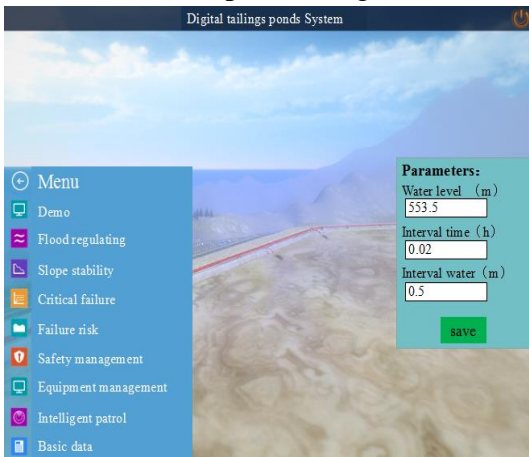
Digital tailings ponds System

Menu
Demo
Flood regulating
Slope stability
Critical failure
Failure risk
Safety management
Equipment management
Intelligent patrol
Basic data

Parameters:
Water level （m）
553.5
Interval time（h）
0.02
Interval water（m）
0.5
save